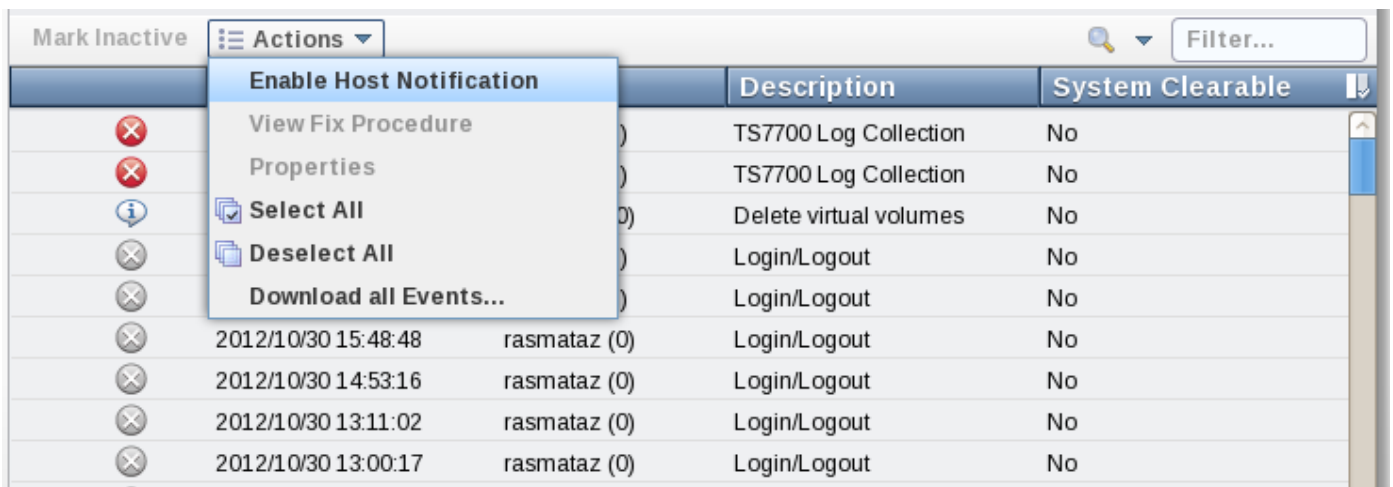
Mark Inactive Actions

Filter...

Enable Host Notification
View Fix Procedure
Properties
Select All
Deselect All
Download all Events...

| | | | Description | System Clearable |
|---|---|---|---|---|
| | | ) | TS7700 Log Collection | No |
| | | ) | TS7700 Log Collection | No |
| | | 0) | Delete virtual volumes | No |
| | | ) | Login/Logout | No |
| | | ) | Login/Logout | No |
| | 2012/10/30 15:48:48 | rasmataz (0) | Login/Logout | No |
| | 2012/10/30 14:53:16 | rasmataz (0) | Login/Logout | No |
| | 2012/10/30 13:11:02 | rasmataz (0) | Login/Logout | No |
| | 2012/10/30 13:00:17 | rasmataz (0) | Login/Logout | No |